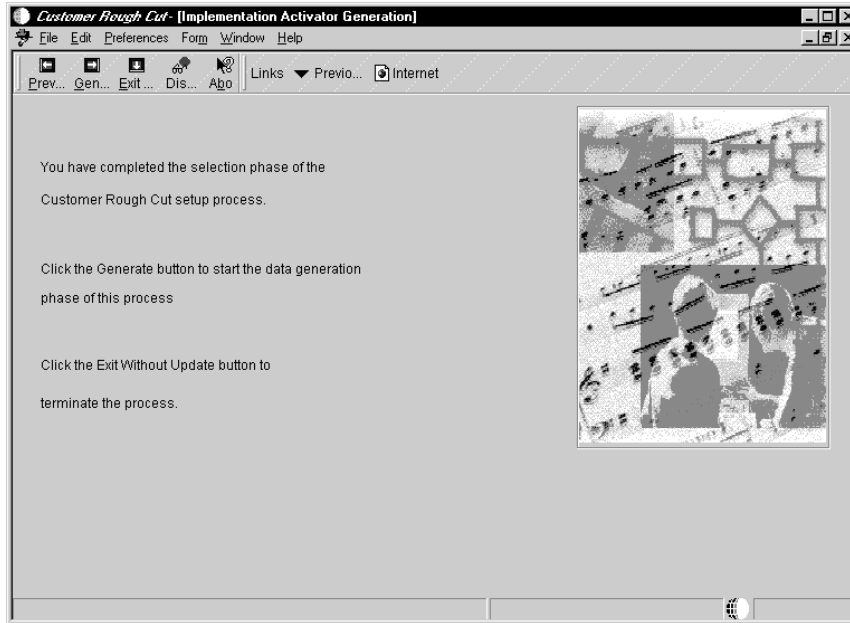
Customer Rough Cut - [Implementation Activator Generation]

File Edit Preferences Form Window Help

Prev... Gen... Exit ... Dis... Abo

Links Previo... Internet

You have completed the selection phase of the Customer Rough Cut setup process.

Click the Generate button to start the data generation phase of this process

Click the Exit Without Update button to terminate the process.